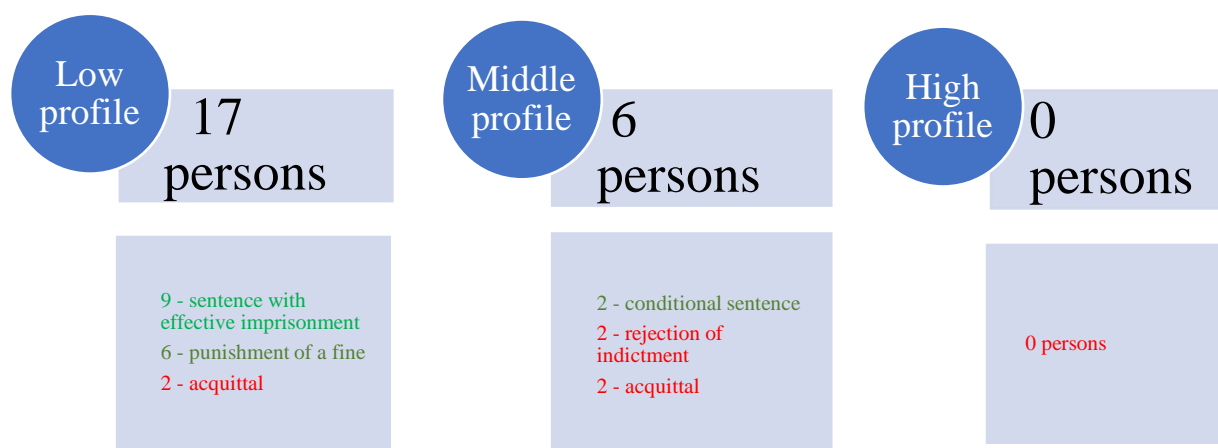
Low profile

17 persons

9 - sentence with effective imprisonment

6 - punishment of a fine

2 - acquittal

Middle profile

6 persons

2 - conditional sentence

2 - rejection of indictment

2 - acquittal

High profile

0 persons

0 persons